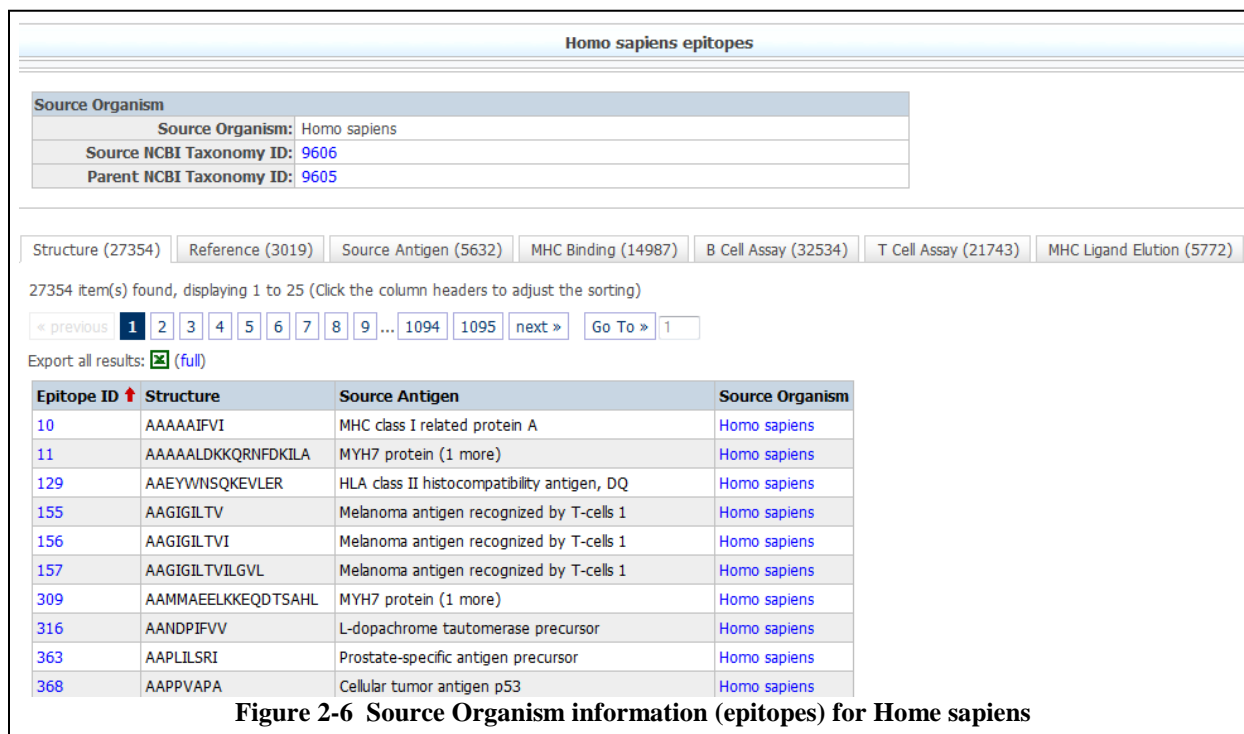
Homo sapiens epitopes

| Source Organism | |
|---|---|
| Source Organism: | Homo sapiens |
| Source NCBI Taxonomy ID: | 9606 |
| Parent NCBI Taxonomy ID: | 9605 |

Structure (27354) | Reference (3019) | Source Antigen (5632) | MHC Binding (14987) | B Cell Assay (32534) | T Cell Assay (21743) | MHC Ligand Elution (5772)

27354 item(s) found, displaying 1 to 25 (Click the column headers to adjust the sorting)

« previous 1 2 3 4 5 6 7 8 9 ... 1094 1095 next » Go To » 1

Export all results: (full)

| Epitope ID | Structure | Source Antigen | Source Organism |
|---|---|---|---|
| 10 | AAAAAIFVI | MHC class I related protein A | Homo sapiens |
| 11 | AAAAALDKKQRNFDKILA | MYH7 protein (1 more) | Homo sapiens |
| 129 | AAEYWNSQKEVLER | HLA class II histocompatibility antigen, DQ | Homo sapiens |
| 155 | AAGIGILTV | Melanoma antigen recognized by T-cells 1 | Homo sapiens |
| 156 | AAGIGILTVI | Melanoma antigen recognized by T-cells 1 | Homo sapiens |
| 157 | AAGIGILTVILGVL | Melanoma antigen recognized by T-cells 1 | Homo sapiens |
| 309 | AAMMAEELKKEQDTSAHL | MYH7 protein (1 more) | Homo sapiens |
| 316 | AANDPIFVV | L-dopachrome tautomerase precursor | Homo sapiens |
| 363 | AAPLILSRI | Prostate-specific antigen precursor | Homo sapiens |
| 368 | AAPPVAPA | Cellular tumor antigen p53 | Homo sapiens |

Figure 2-6 Source Organism information (epitopes) for Home sapiens